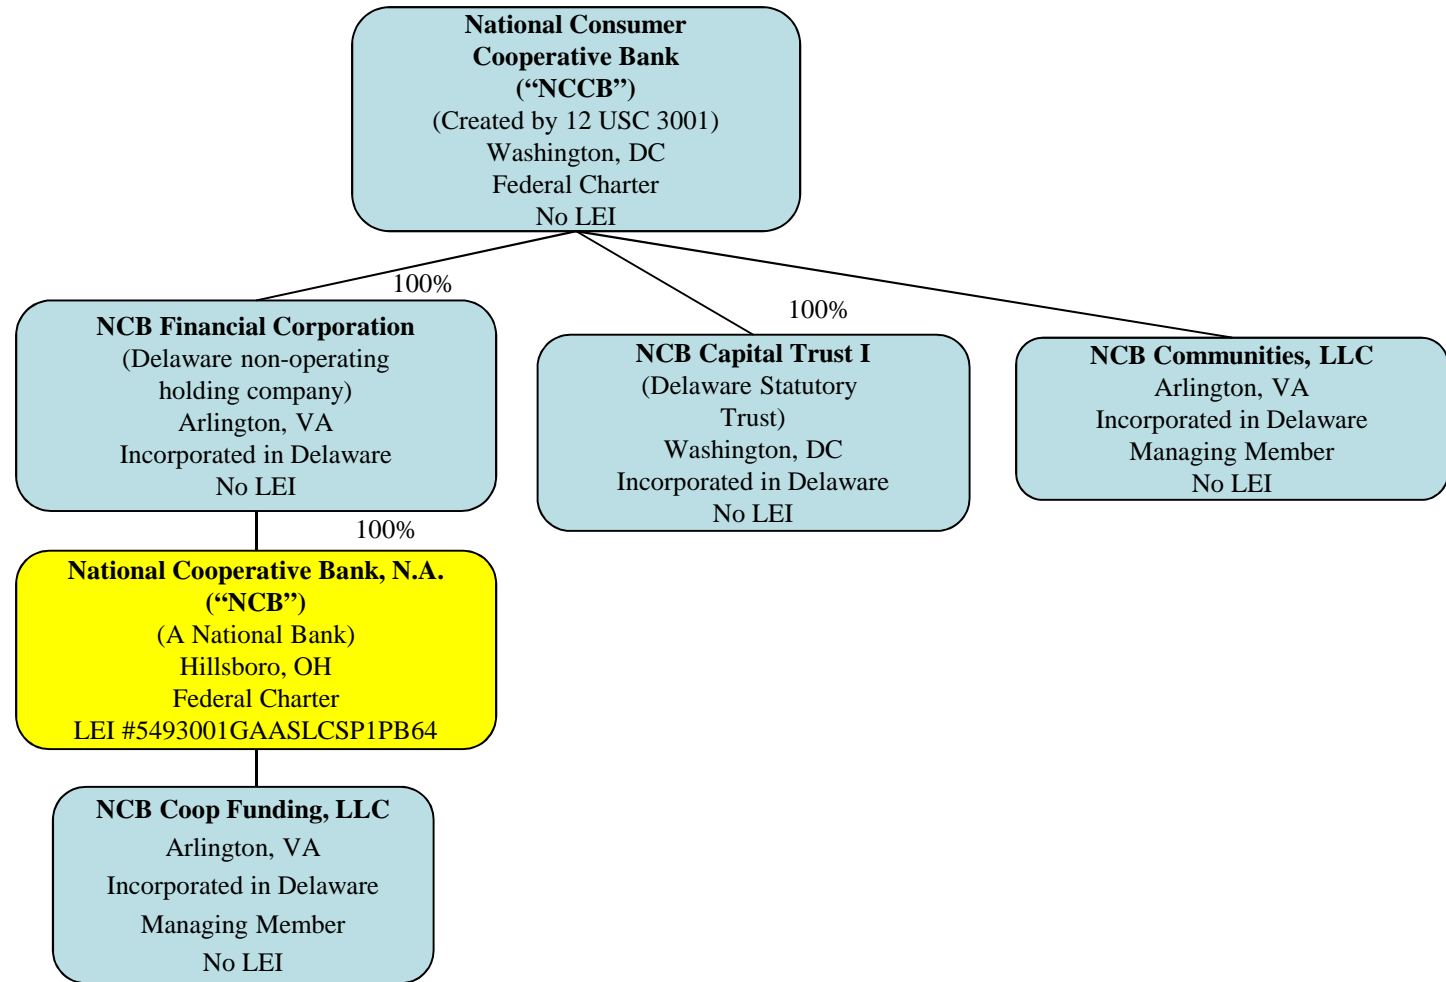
National Consumer Cooperative Bank ("NCCB")
(Created by 12 USC 3001)
Washington, DC
Federal Charter
No LEI

100%

100%

NCB Financial Corporation
(Delaware non-operating holding company)
Arlington, VA
Incorporated in Delaware
No LEI

NCB Capital Trust I
(Delaware Statutory Trust)
Washington, DC
Incorporated in Delaware
No LEI

NCB Communities, LLC
Arlington, VA
Incorporated in Delaware
Managing Member
No LEI

100%

National Cooperative Bank, N.A. ("NCB")
(A National Bank)
Hillsboro, OH
Federal Charter
LEI #5493001GAASLCSP1PB64

NCB Coop Funding, LLC
Arlington, VA
Incorporated in Delaware
Managing Member
No LEI